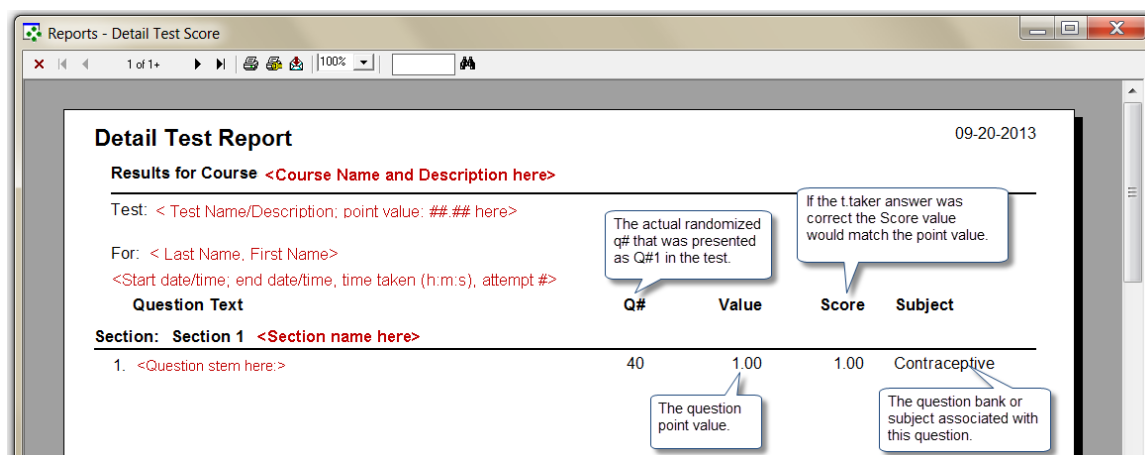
Reports - Detail Test Score

1 of 1+

100%

Detail Test Report

09-20-2013

Results for Course <Course Name and Description here>

Test: < Test Name/Description; point value: ##.## here>

For: < Last Name, First Name>

<Start date/time; end date/time, time taken (h:m:s), attempt #>

The actual randomized q# that was presented as Q#1 in the test.

If the t.taker answer was correct the Score value would match the point value.

Question Text Q# Value Score Subject

Section: Section 1 <Section name here>

1. <Question stem here:> 40 1.00 1.00 Contraceptive

The question point value.

The question bank or subject associated with this question.